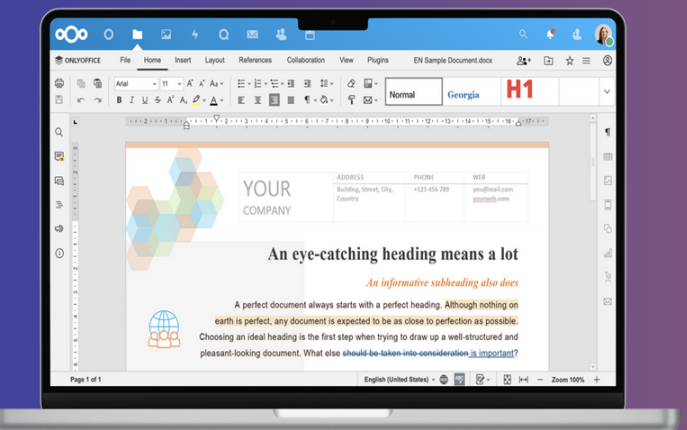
ONLYOFFICE File Home Insert Layout References Collaboration View Plugins EN Sample Document.docx

Arial 11

Normal Georgia H1

YOUR COMPANY

ADDRESS
Building, Street, City, Country

PHONE
+123 456 789

WEB
you@mail.com
yourweb.com

An eye-catching heading means a lot

An informative subheading also does

A perfect document always starts with a perfect heading. Although nothing on earth is perfect, any document is expected to be as close to perfection as possible. Choosing an ideal heading is the first step when trying to draw up a well-structured and pleasant-looking document. What else should be taken into consideration is important?

Page 1 of 1 English (United States) Zoom 100%